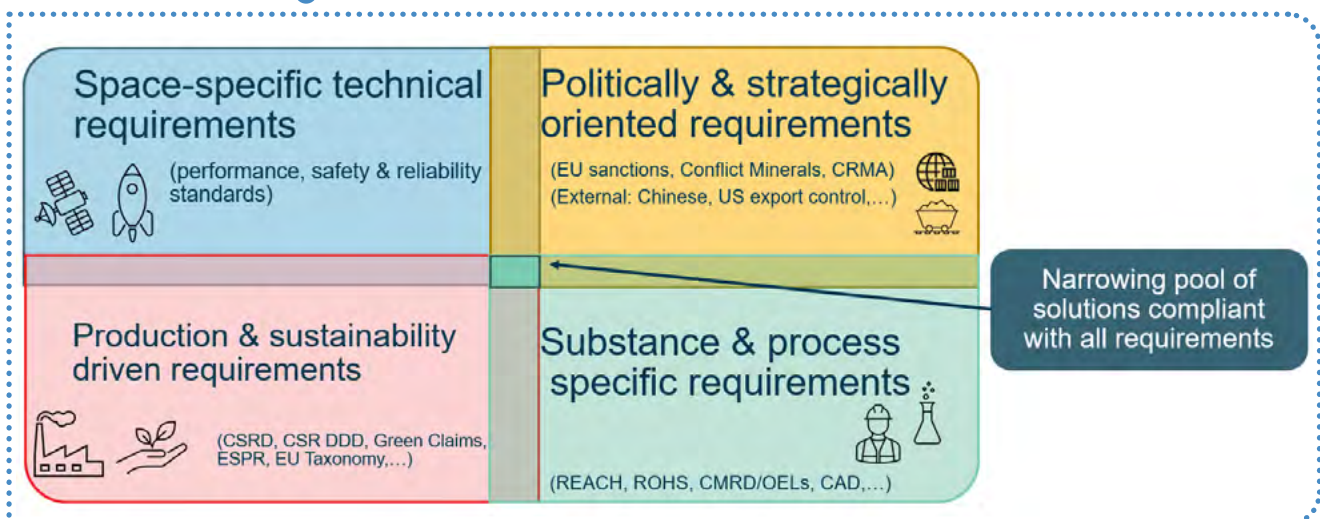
Space-specific technical requirements

(performance, safety & reliability standards)

Politically & strategically oriented requirements

(EU sanctions, Conflict Minerals, CRMA)
(External: Chinese, US export control,…)

Narrowing pool of solutions compliant with all requirements

Production & sustainability driven requirements

(CSRD, CSR DDD, Green Claims, ESPR, EU Taxonomy,…)

Substance & process specific requirements

(REACH, ROHS, CMRD/OELs, CAD,…)